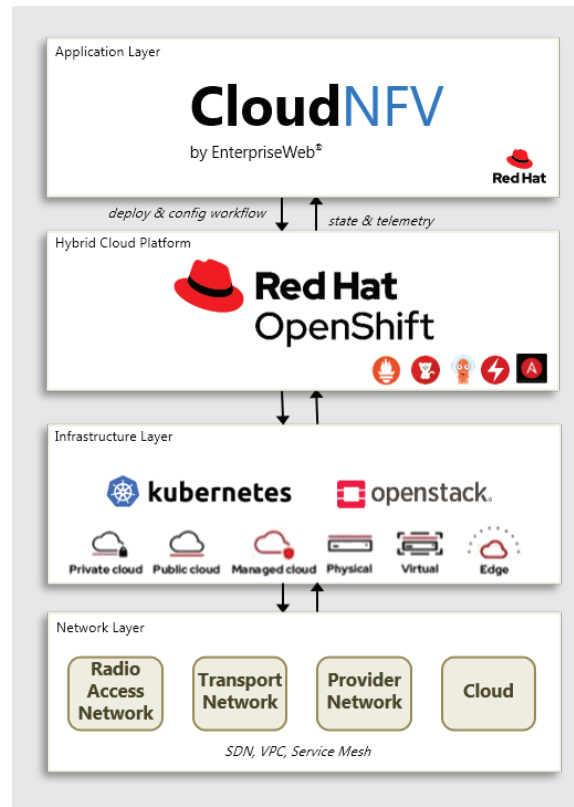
Application Layer

CloudNFV

by EnterpriseWeb®

Red Hat

deploy & config workflow

state & telemetry

Hybrid Cloud Platform

Red Hat OpenShift

A

Infrastructure Layer

kubernetes

openstack.

Private cloud

Public cloud

Managed cloud

Physical

Virtual

Edge

Network Layer

Radio Access Network

Transport Network

Provider Network

Cloud

SDN, VPC, Service Mesh